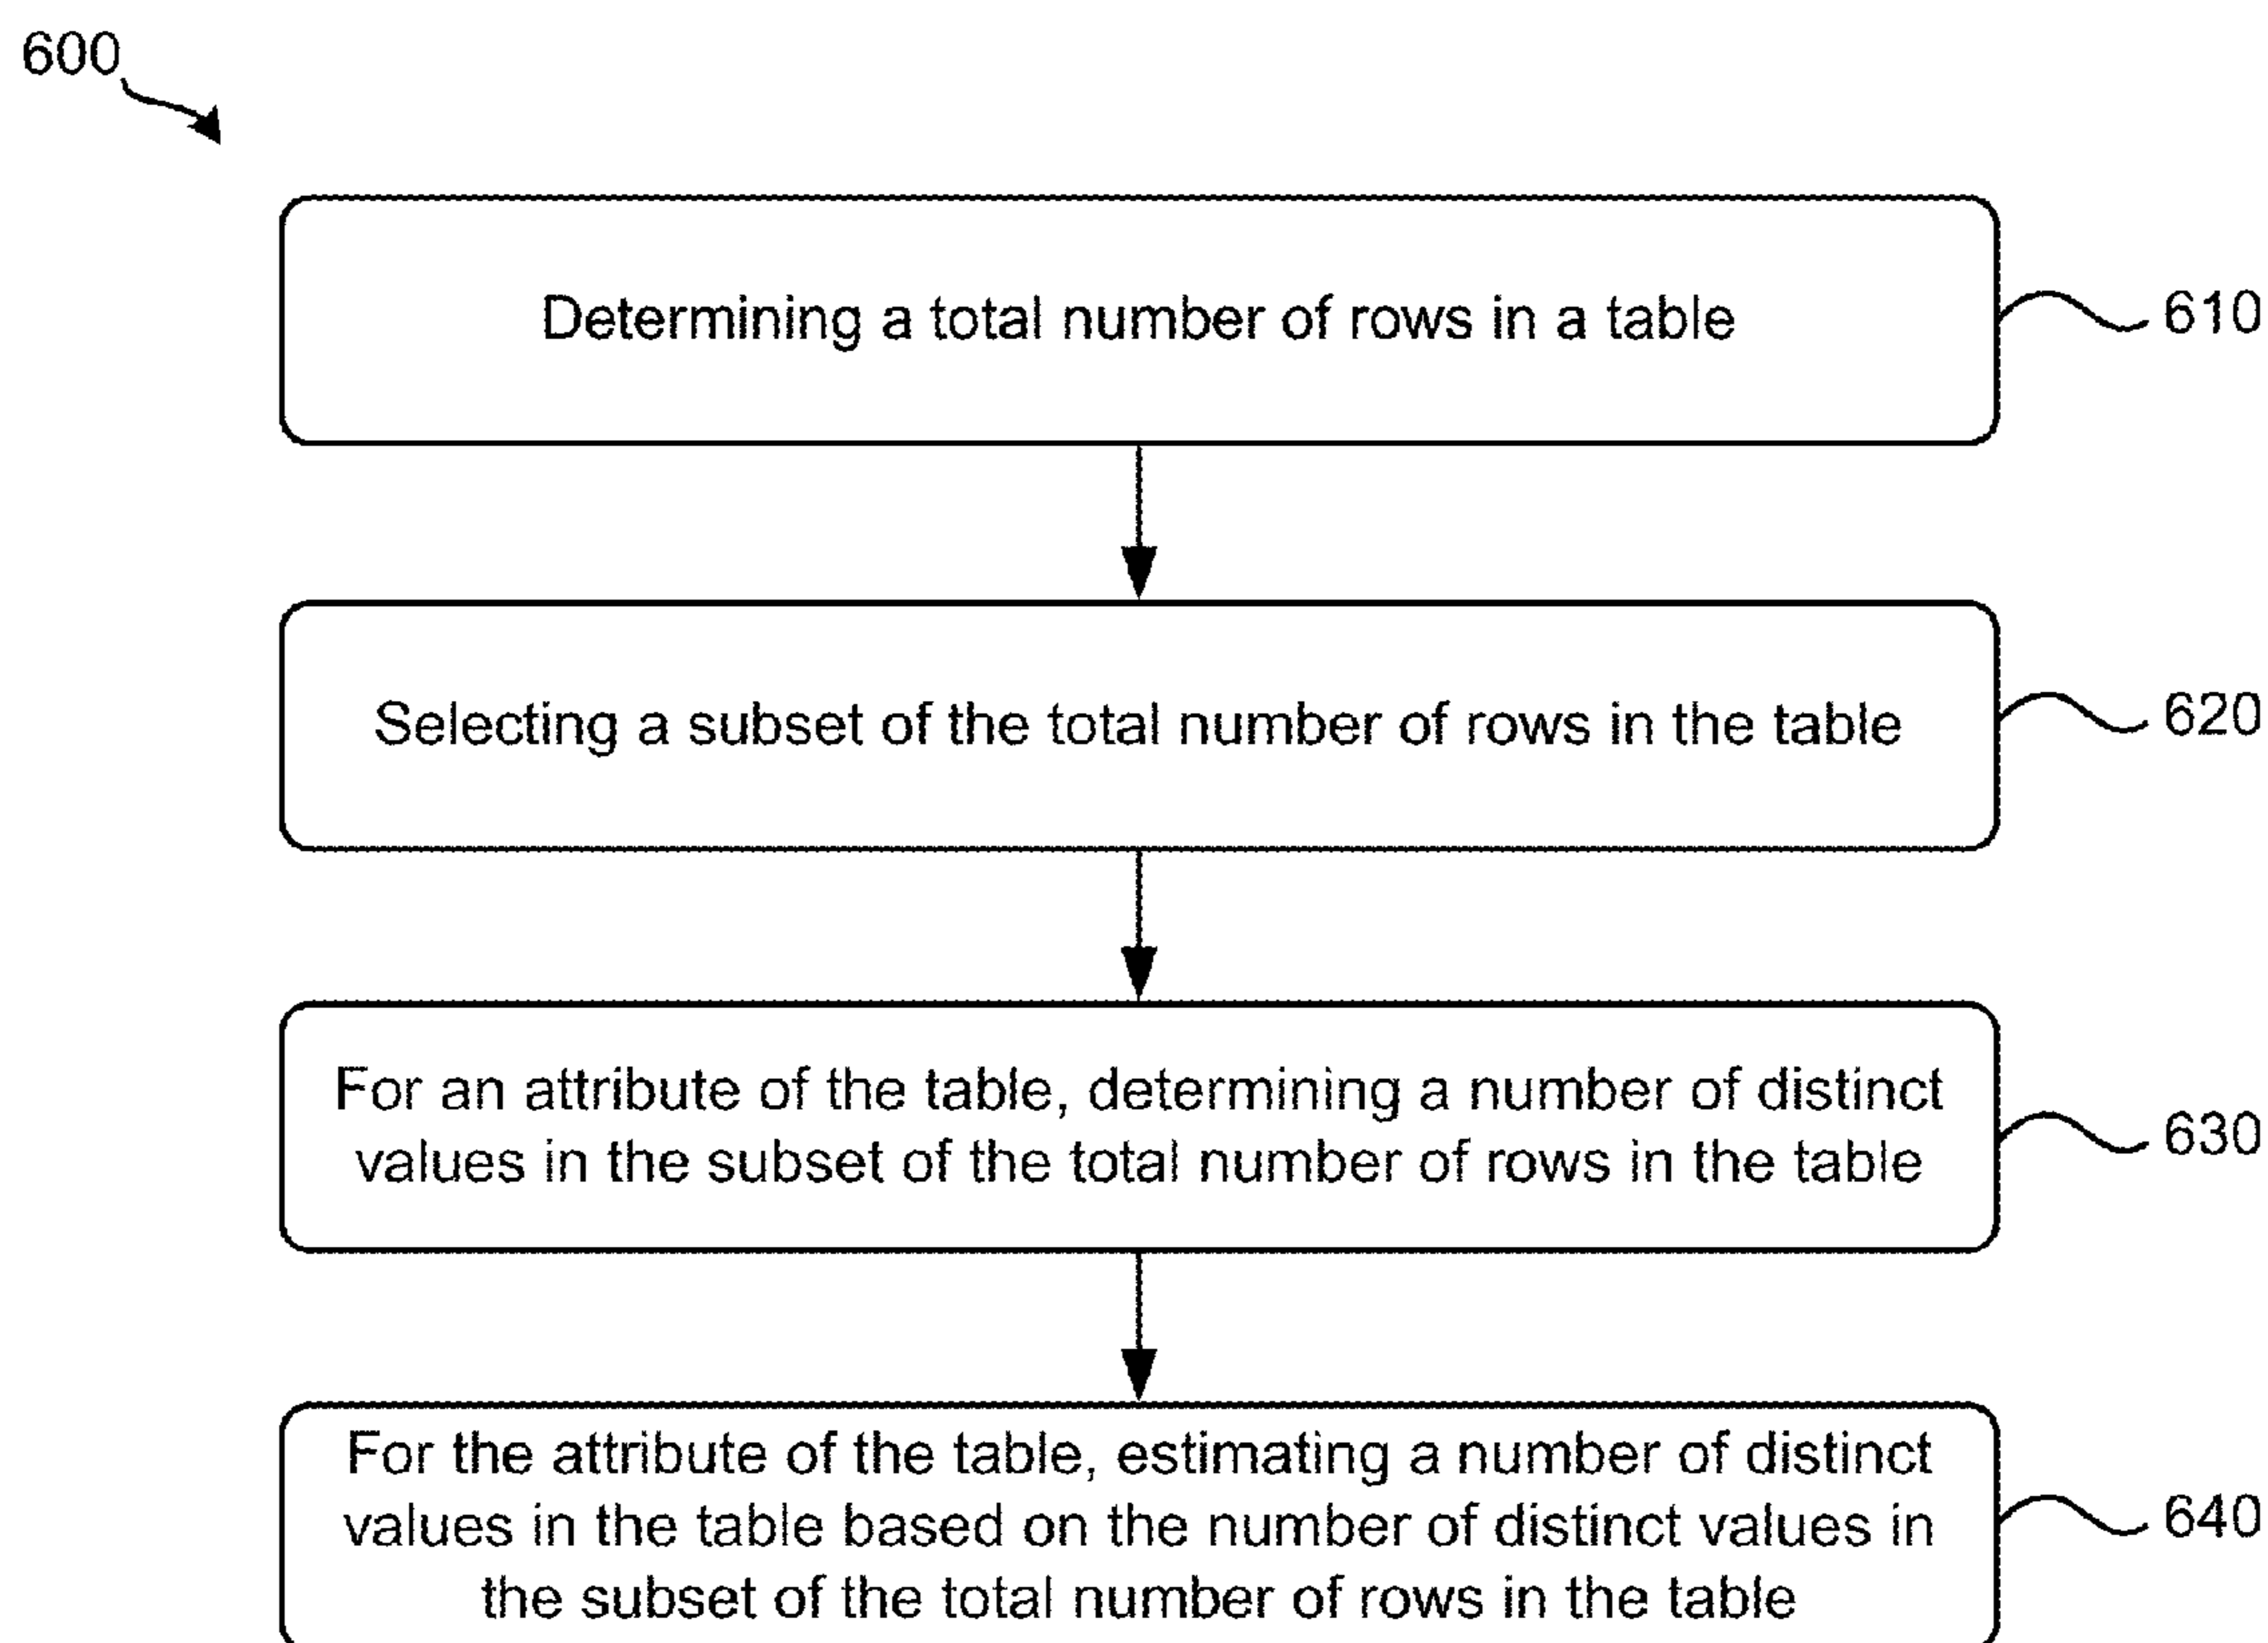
600

Determining a total number of rows in a table

610

Selecting a subset of the total number of rows in the table

620

For an attribute of the table, determining a number of distinct values in the subset of the total number of rows in the table

630

For the attribute of the table, estimating a number of distinct values in the table based on the number of distinct values in the subset of the total number of rows in the table

640